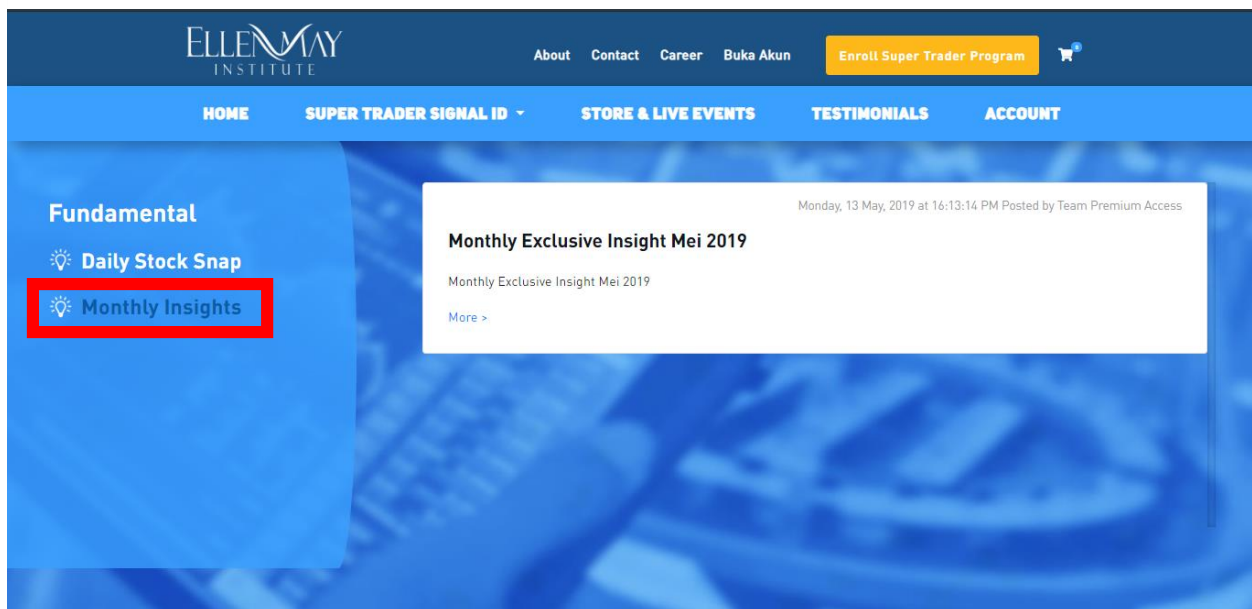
ELLEN MAY INSTITUTE

About Contact Career Buka Akun

Enroll Super Trader Program

HOME SUPER TRADER SIGNAL ID STORE & LIVE EVENTS TESTIMONIALS ACCOUNT

Fundamental

Daily Stock Snap

Monthly Insights

Monday, 13 May, 2019 at 16:13:14 PM Posted by Team Premium Access

Monthly Exclusive Insight Mei 2019

Monthly Exclusive Insight Mei 2019

More >